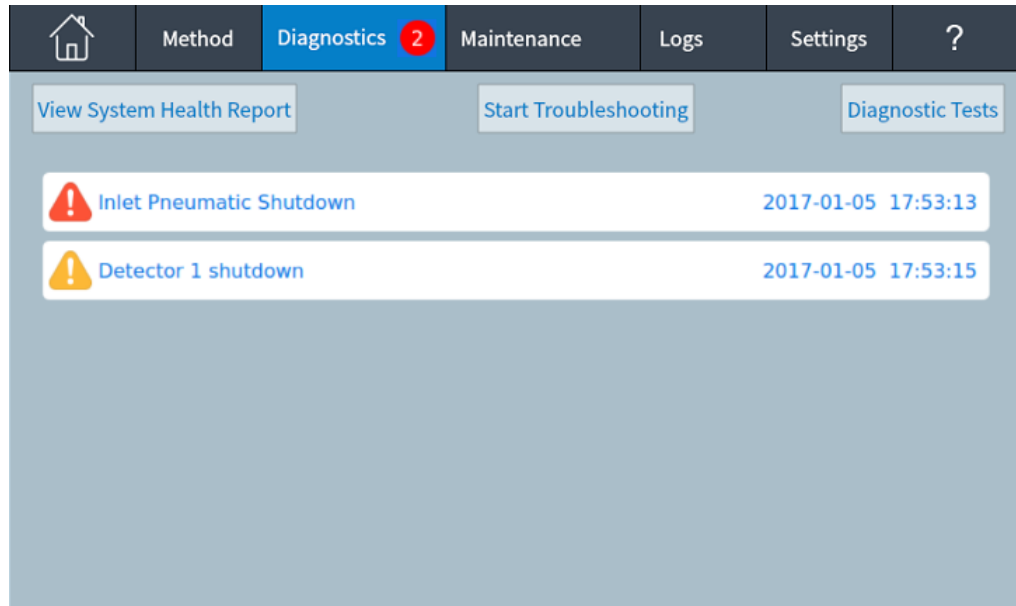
Method Diagnostics 2 Maintenance Logs Settings ?

View System Health Report Start Troubleshooting Diagnostic Tests

Inlet Pneumatic Shutdown 2017-01-05 17:53:13

Detector 1 shutdown 2017-01-05 17:53:15